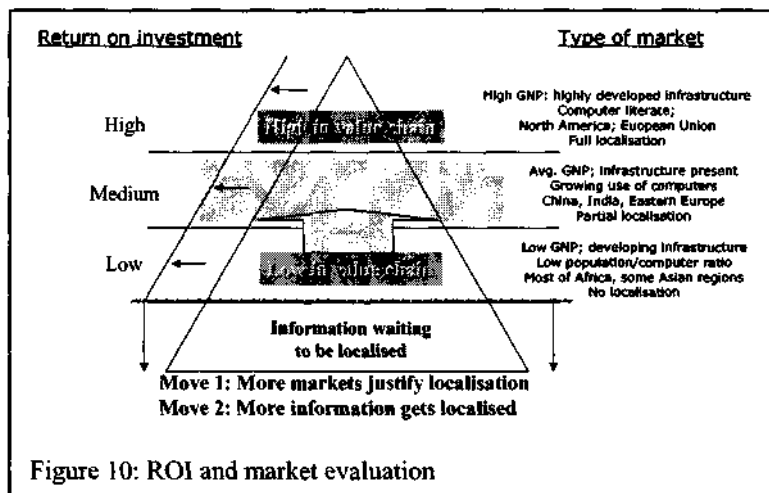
Return on investment

Type of market

High

High in value chain

High GNP: highly developed infrastructure
Computer literate;
North America; European Union
Full localisation

Medium

Avg. GNP; infrastructure present
Growing use of computers
China, India, Eastern Europe
Partial localisation

Low

Low in value chain

Low GNP; developing infrastructure
Low population/computer ratio
Most of Africa, some Asian regions
No localisation

Information waiting to be localised

Move 1: More markets justify localisation
Move 2: More information gets localised

Figure 10: ROI and market evaluation